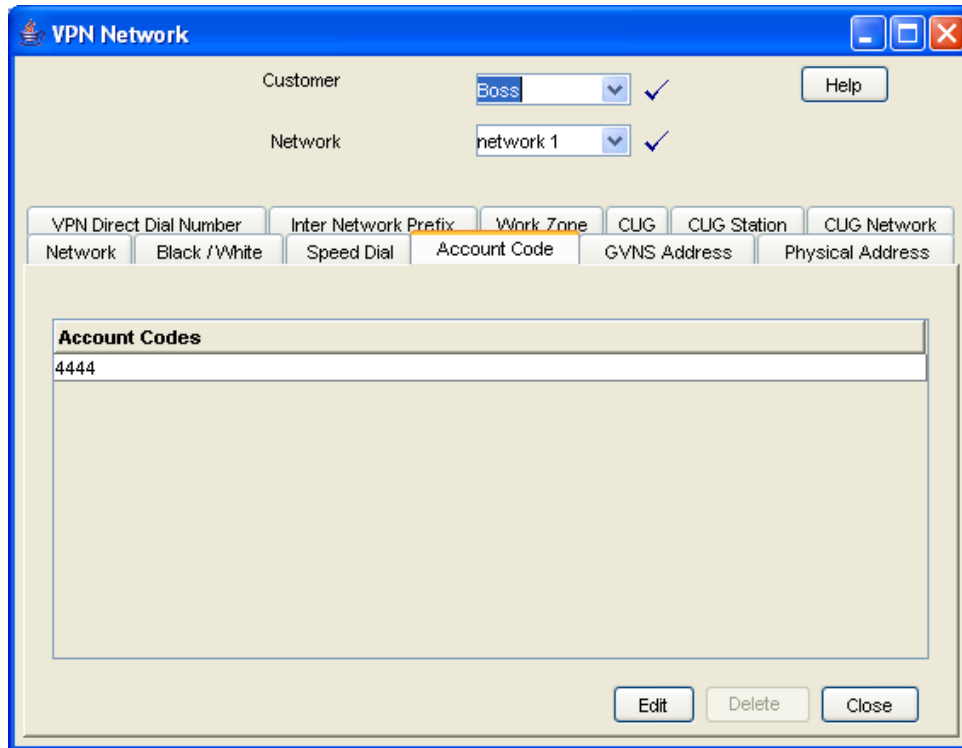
VPN Network

Customer Boss

Network network 1

Help

VPN Direct Dial Number | Inter Network Prefix | Work Zone | CUG | CUG Station | CUG Network
Network | Black / White | Speed Dial | Account Code | GVNS Address | Physical Address

| Account Codes |
|---|
| 4444 |

Edit Delete Close